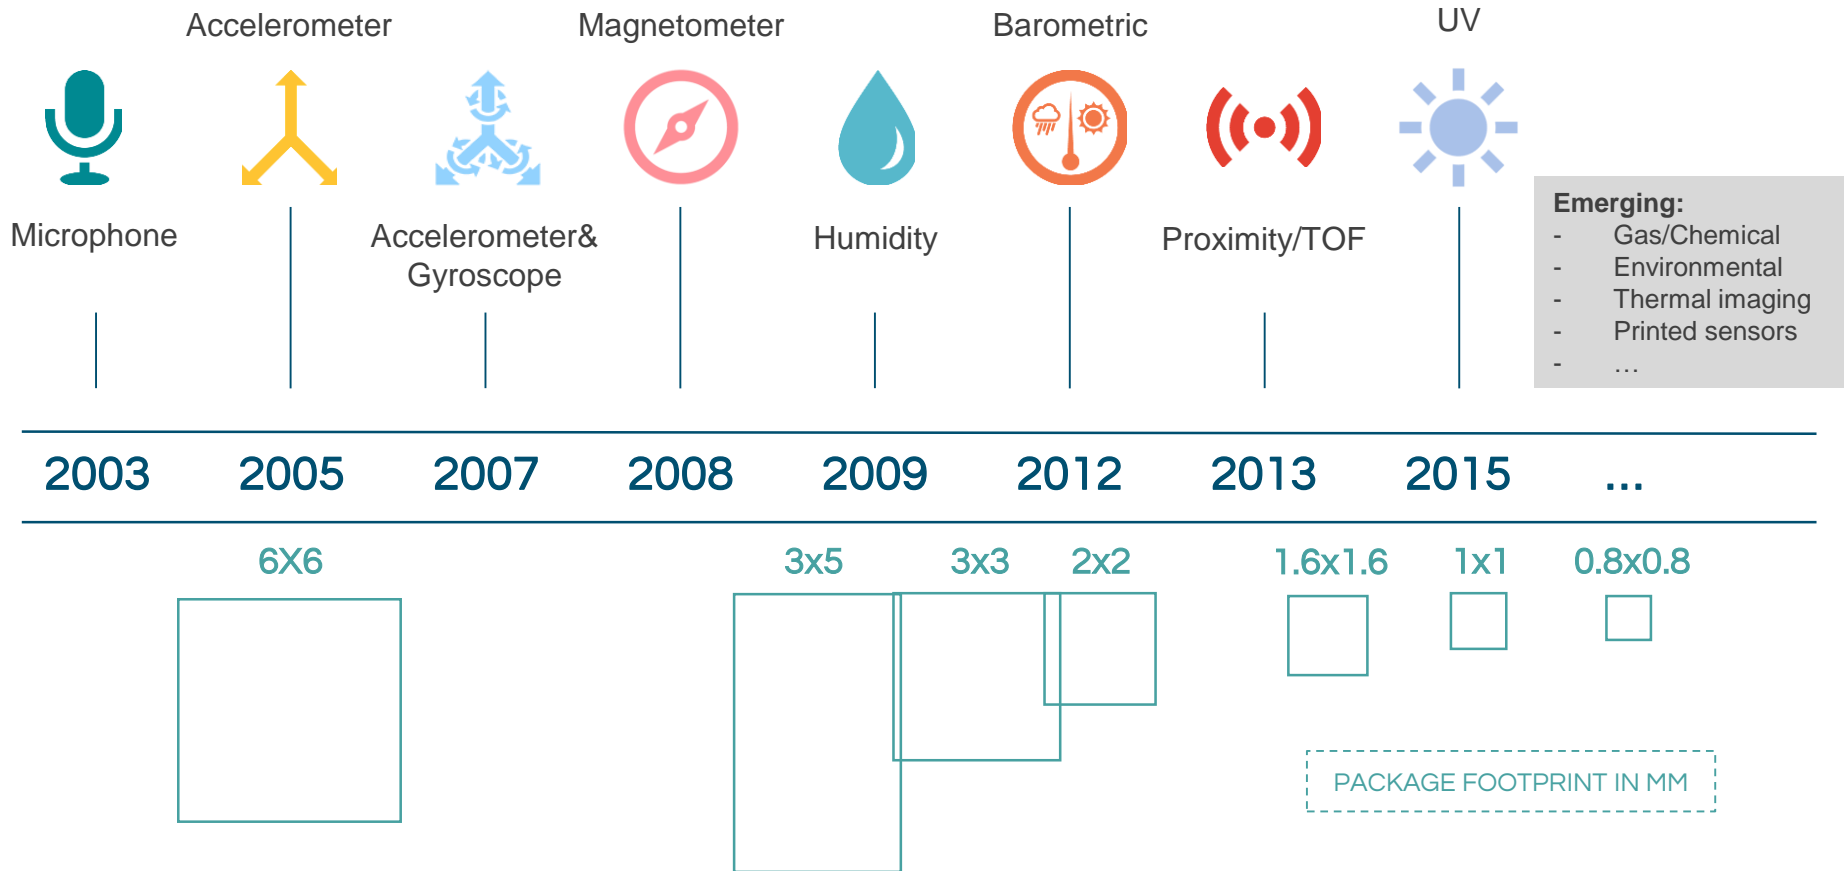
Accelerometer
Magnetometer
Barometric
UV

Microphone
Accelerometer& Gyroscope
Humidity
Proximity/TOF

Emerging:
- Gas/Chemical
- Environmental
- Thermal imaging
- Printed sensors
- …

2003 2005 2007 2008 2009 2012 2013 2015 …

6X6
3x5
3x3
2x2
1.6x1.6
1x1
0.8x0.8

PACKAGE FOOTPRINT IN MM